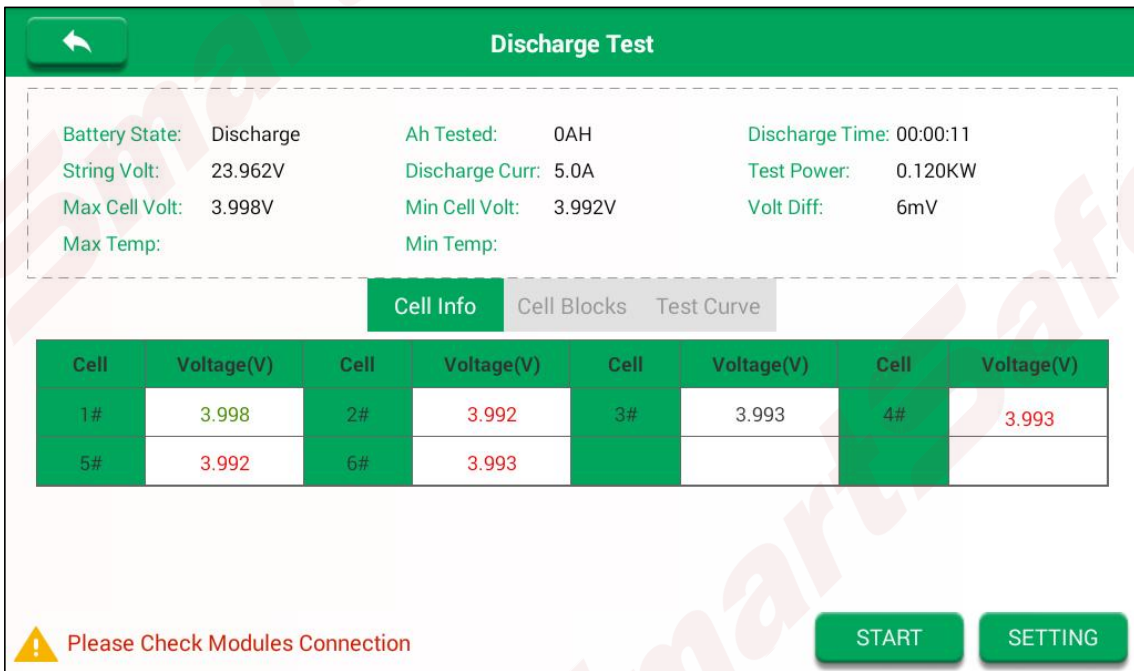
Discharge Test

Battery State: Discharge
String Volt: 23.962V
Max Cell Volt: 3.998V
Max Temp:

Ah Tested: 0AH
Discharge Curr: 5.0A
Min Cell Volt: 3.992V
Min Temp:

Discharge Time: 00:00:11
Test Power: 0.120KW
Volt Diff: 6mV

Cell Info Cell Blocks Test Curve

| Cell | Voltage(V) | Cell | Voltage(V) | Cell | Voltage(V) | Cell | Voltage(V) |
|---|---|---|---|---|---|---|---|
| 1# | 3.998 | 2# | 3.992 | 3# | 3.993 | 4# | 3.993 |
| 5# | 3.992 | 6# | 3.993 | | | | |

Please Check Modules Connection

START SETTING